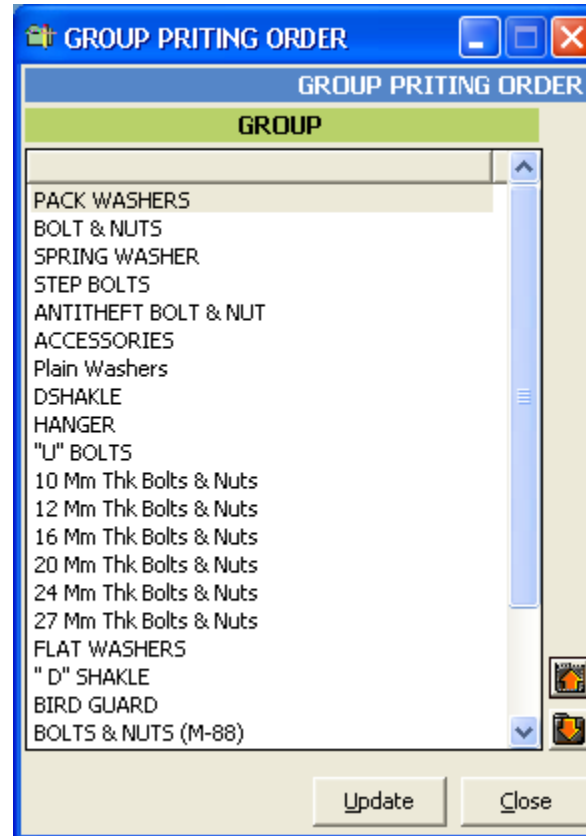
GROUP PRITING ORDER

GROUP PRITING ORDER

GROUP

PACK WASHERS
BOLT & NUTS
SPRING WASHER
STEP BOLTS
ANTITHEFT BOLT & NUT
ACCESSORIES
Plain Washers
DSHAKLE
HANGER
"U" BOLTS
10 Mm Thk Bolts & Nuts
12 Mm Thk Bolts & Nuts
16 Mm Thk Bolts & Nuts
20 Mm Thk Bolts & Nuts
24 Mm Thk Bolts & Nuts
27 Mm Thk Bolts & Nuts
FLAT WASHERS
" D" SHAKLE
BIRD GUARD
BOLTS & NUTS (M-88)

Update
Close